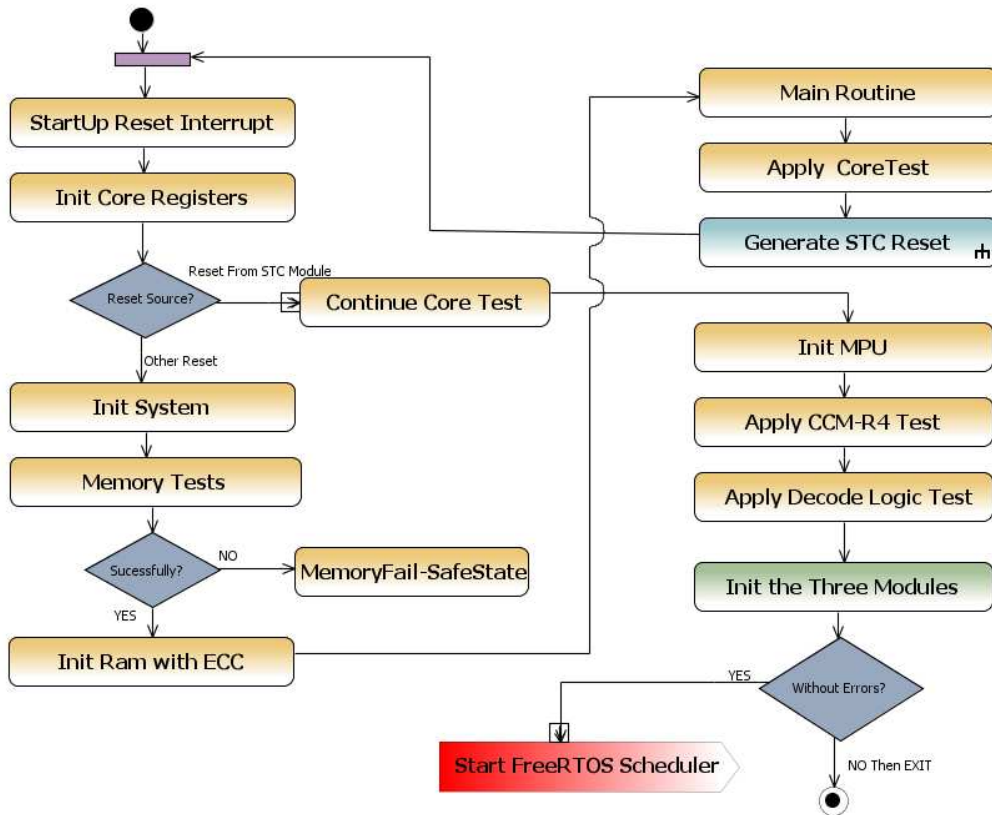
StartUp Reset Interrupt

Init Core Registers

Reset From STC Module

Reset Source?

Continue Core Test

Other Reset

Init System

Memory Tests

Sucessfully?

NO

MemoryFail-SafeState

YES

Init Ram with ECC

Main Routine

Apply CoreTest

Generate STC Reset

Init MPU

Apply CCM-R4 Test

Apply Decode Logic Test

Init the Three Modules

YES

Without Errors?

Start FreeRTOS Scheduler

NO Then EXIT